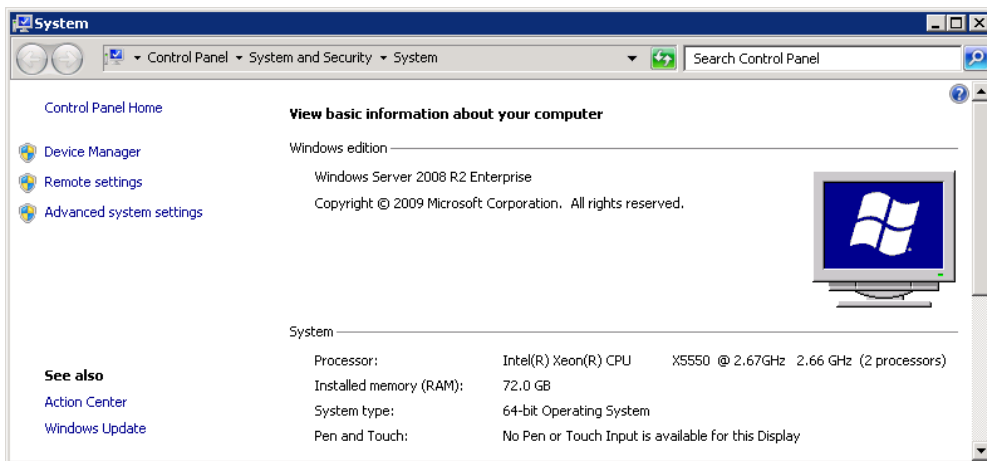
System

▸ Control Panel ▸ System and Security ▸ System

Search Control Panel

Control Panel Home

Device Manager

Remote settings

Advanced system settings

See also

Action Center

Windows Update

View basic information about your computer

Windows edition

Windows Server 2008 R2 Enterprise

Copyright © 2009 Microsoft Corporation. All rights reserved.

System

| | |
|---|---|
| Processor: | Intel(R) Xeon(R) CPU X5550 @ 2.67GHz 2.66 GHz (2 processors) |
| Installed memory (RAM): | 72.0 GB |
| System type: | 64-bit Operating System |
| Pen and Touch: | No Pen or Touch Input is available for this Display |